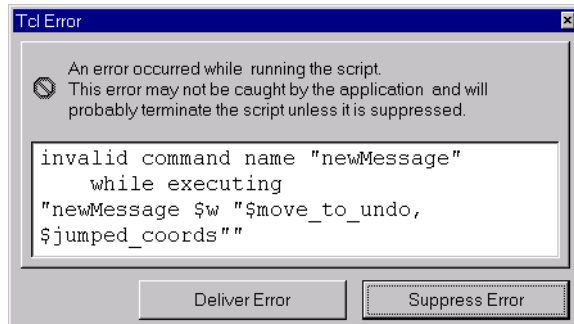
Tcl Error

An error occurred while running the script.
This error may not be caught by the application and will probably terminate the script unless it is suppressed.

invalid command name "newMessage"
    while executing
"newMessage $w "$move_to_undo, $jumped_coords""

Deliver Error

Suppress Error